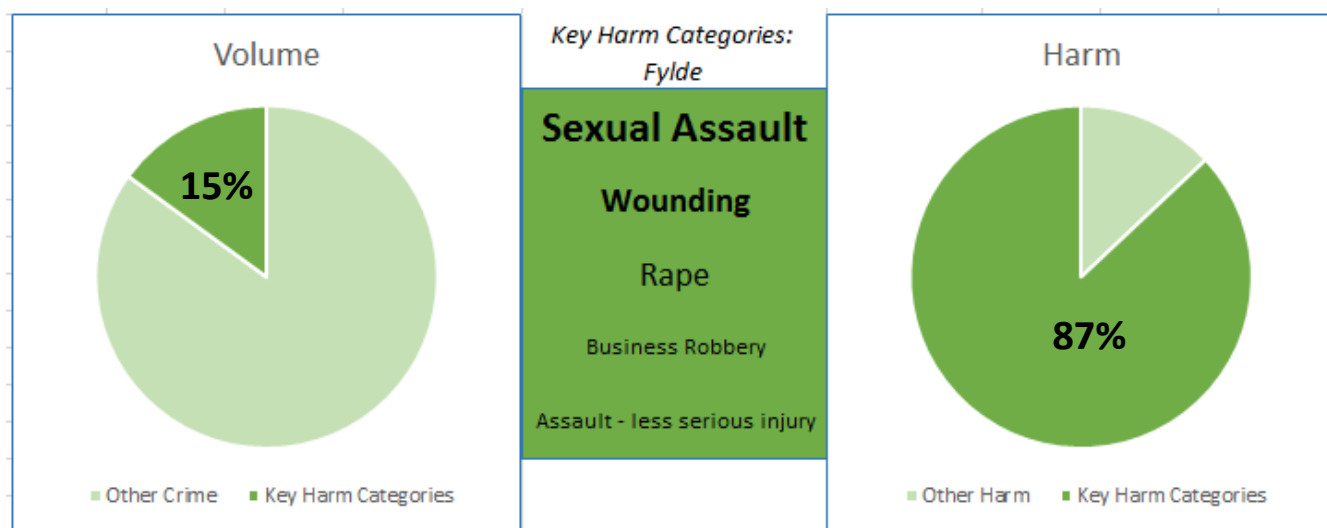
Volume

15%

Other Crime   Key Harm Categories

Key Harm Categories: Fylde

Sexual Assault

Wounding

Rape

Business Robbery

Assault - less serious injury

Harm

87%

Other Harm   Key Harm Categories